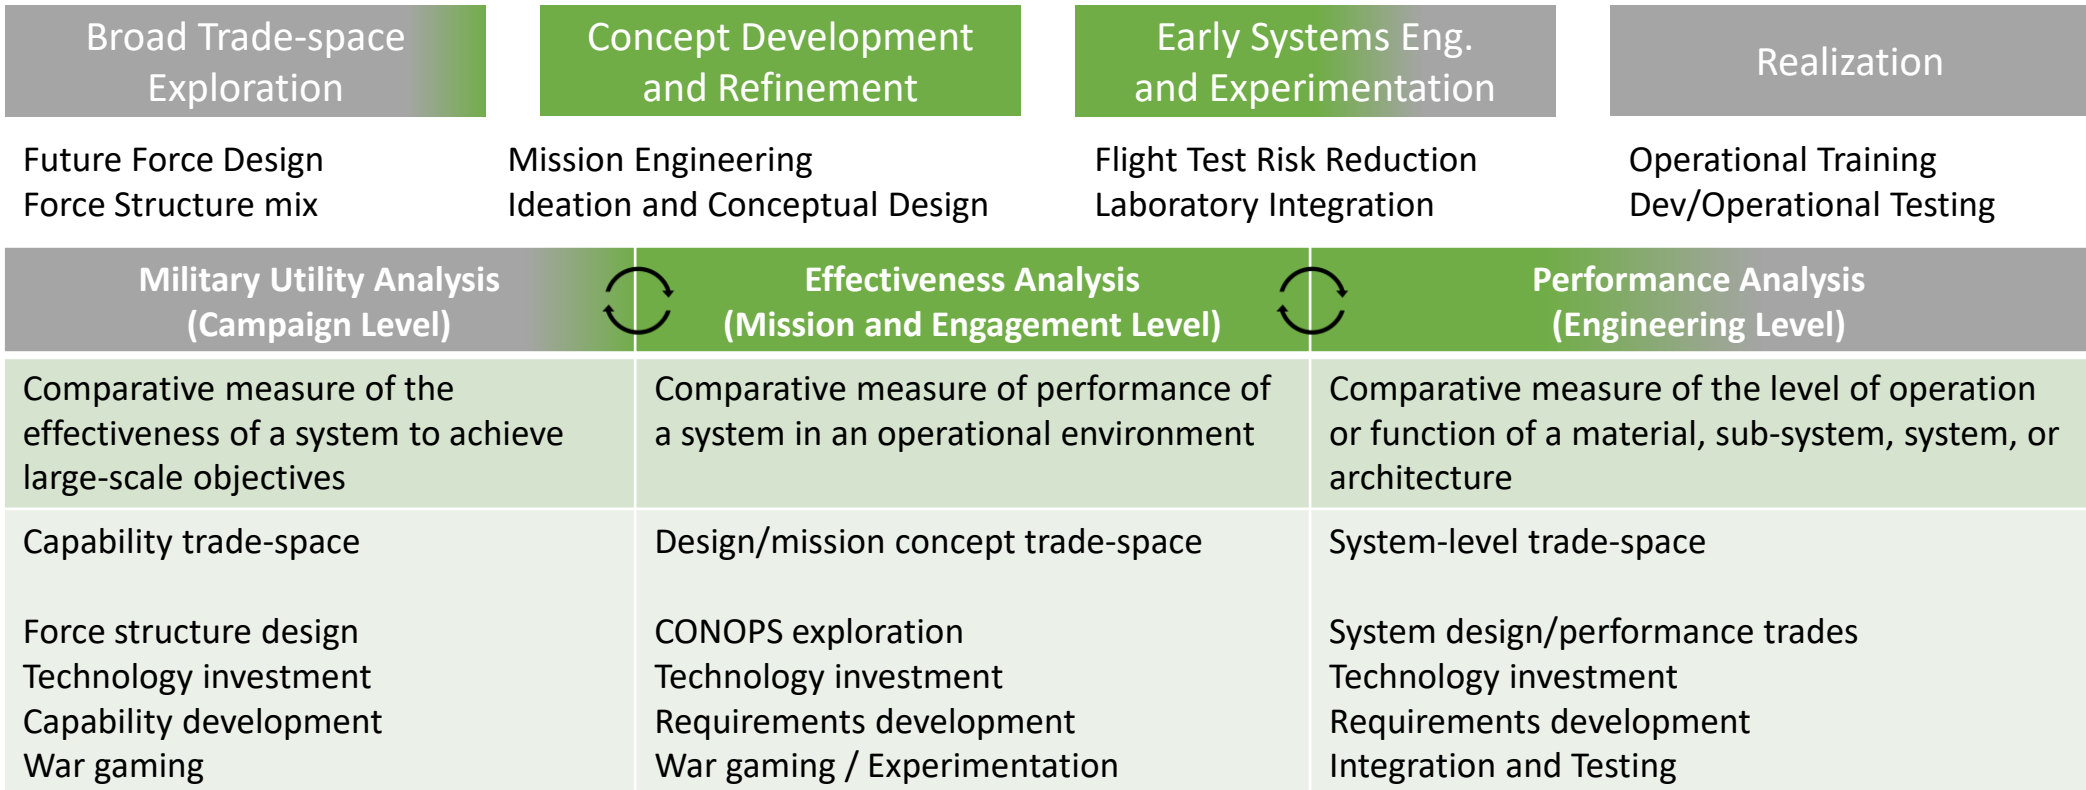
Broad Trade-space Exploration

Concept Development and Refinement

Early Systems Eng. and Experimentation

Realization

Future Force Design
Force Structure mix

Mission Engineering
Ideation and Conceptual Design

Flight Test Risk Reduction
Laboratory Integration

Operational Training
Dev/Operational Testing

| Military Utility Analysis (Campaign Level) | Effectiveness Analysis (Mission and Engagement Level) | Performance Analysis (Engineering Level) |
|---|---|---|
| Comparative measure of the effectiveness of a system to achieve large-scale objectives | Comparative measure of performance of a system in an operational environment | Comparative measure of the level of operation or function of a material, sub-system, system, or architecture |
| Capability trade-space<br><br>Force structure design<br>Technology investment<br>Capability development<br>War gaming | Design/mission concept trade-space<br><br>CONOPS exploration<br>Technology investment<br>Requirements development<br>War gaming / Experimentation | System-level trade-space<br><br>System design/performance trades<br>Technology investment<br>Requirements development<br>Integration and Testing |